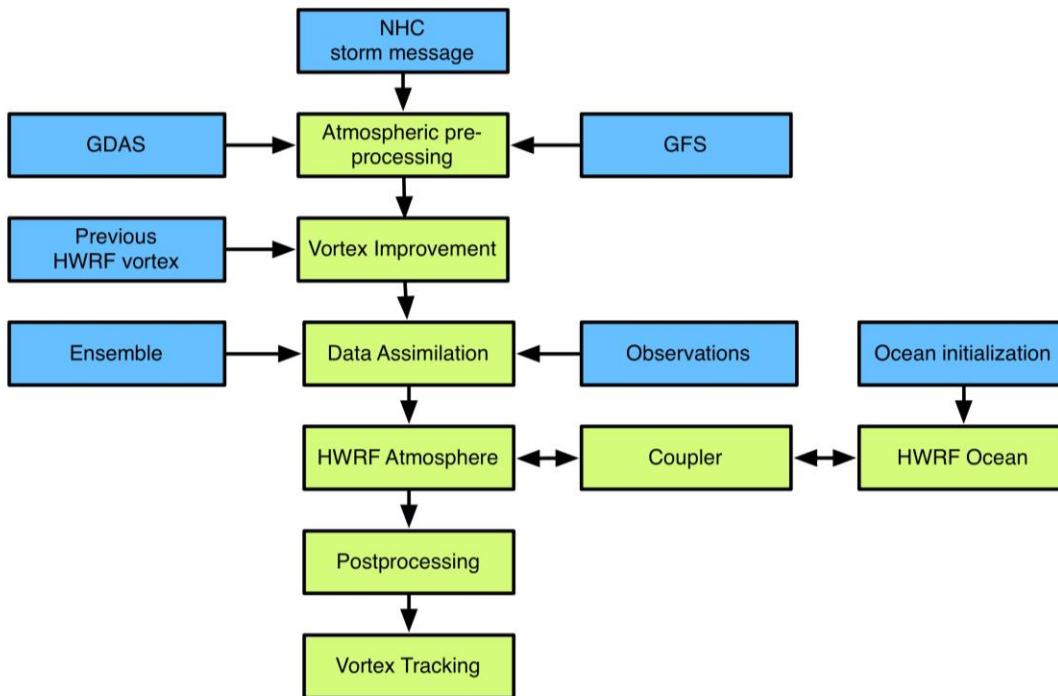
NHC storm message

GDAS

Atmospheric pre-processing

GFS

Previous HWRF vortex

Vortex Improvement

Ensemble

Data Assimilation

Observations

Ocean initialization

HWRF Atmosphere

Coupler

HWRF Ocean

Postprocessing

Vortex Tracking